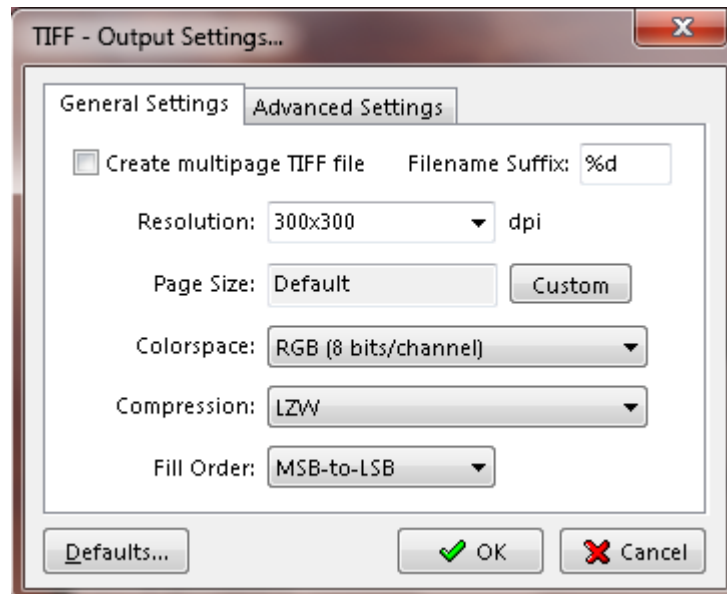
TIFF - Output Settings...

General Settings | Advanced Settings

Create multipage TIFF file   Filename Suffix: %d

Resolution: 300x300 dpi

Page Size: Default   Custom

Colorspace: RGB (8 bits/channel)

Compression: LZW

Fill Order: MSB-to-LSB

Defaults...   OK   Cancel